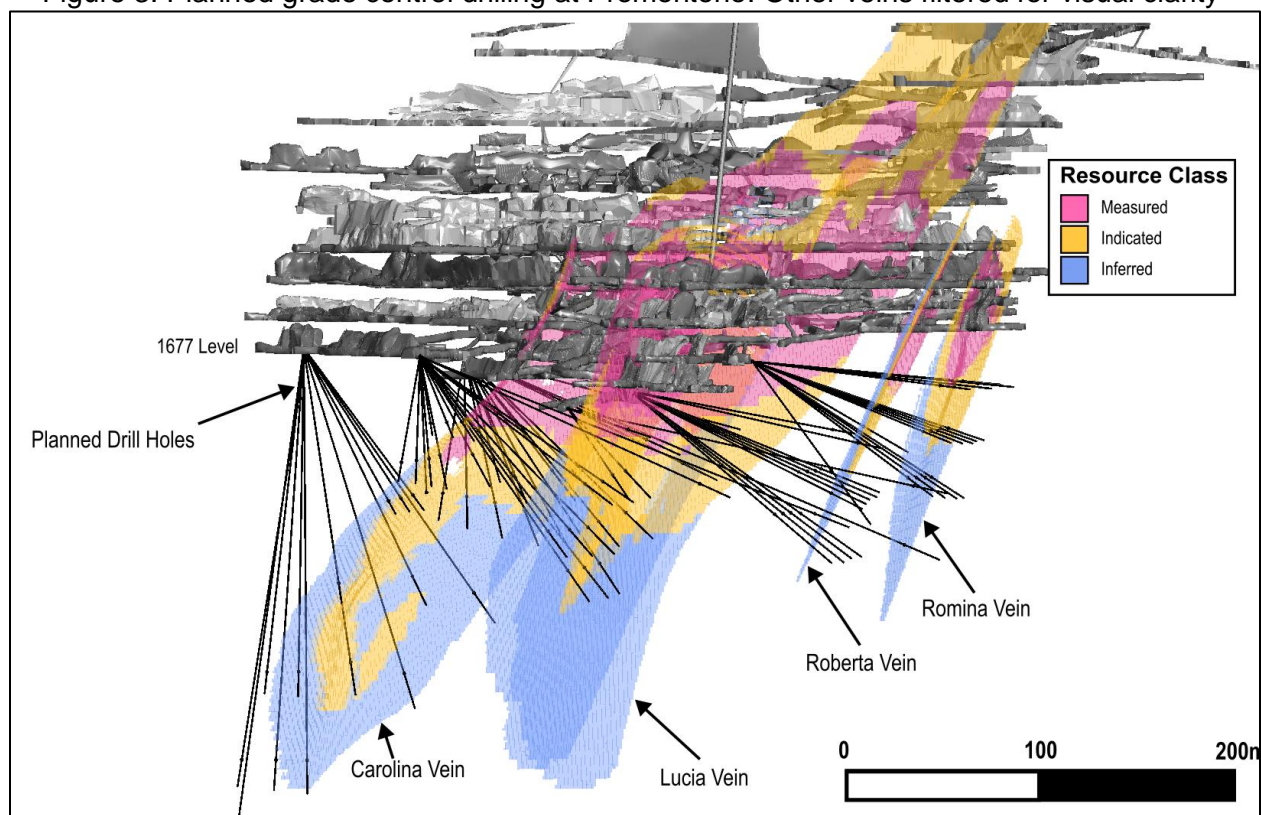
Figure 5: Planned grade control drilling at Promontorio. Other veins filtered for visual clarity

Resource Class
Measured
Indicated
Inferred

1677 Level

Planned Drill Holes

Romina Vein

Roberta Vein

Carolina Vein

Lucia Vein

0 100 200m